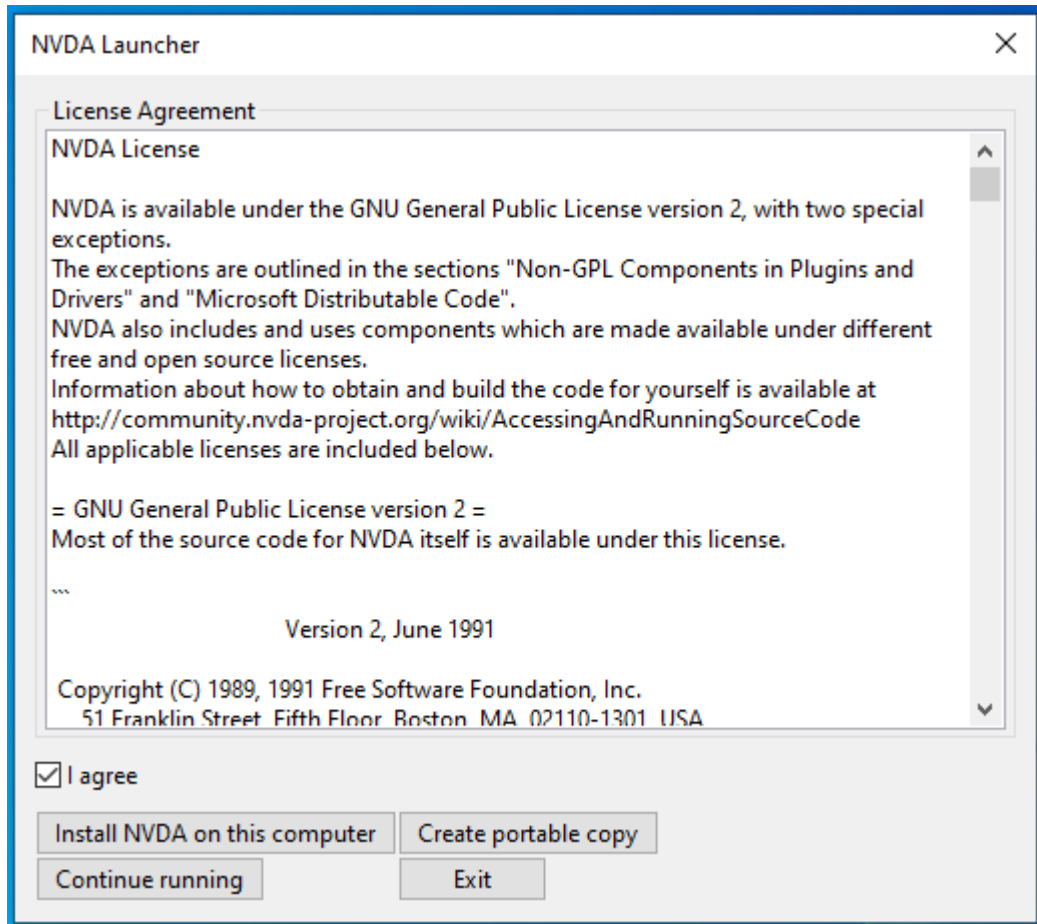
NVDA Launcher

License Agreement

NVDA License

NVDA is available under the GNU General Public License version 2, with two special exceptions.
The exceptions are outlined in the sections "Non-GPL Components in Plugins and Drivers" and "Microsoft Distributable Code".
NVDA also includes and uses components which are made available under different free and open source licenses.
Information about how to obtain and build the code for yourself is available at http://community.nvda-project.org/wiki/AccessingAndRunningSourceCode
All applicable licenses are included below.

= GNU General Public License version 2 =
Most of the source code for NVDA itself is available under this license.

```

Version 2, June 1991

Copyright (C) 1989, 1991 Free Software Foundation, Inc.
51 Franklin Street, Fifth Floor, Boston, MA 02110-1301 USA

I agree

Install NVDA on this computer

Create portable copy

Continue running

Exit